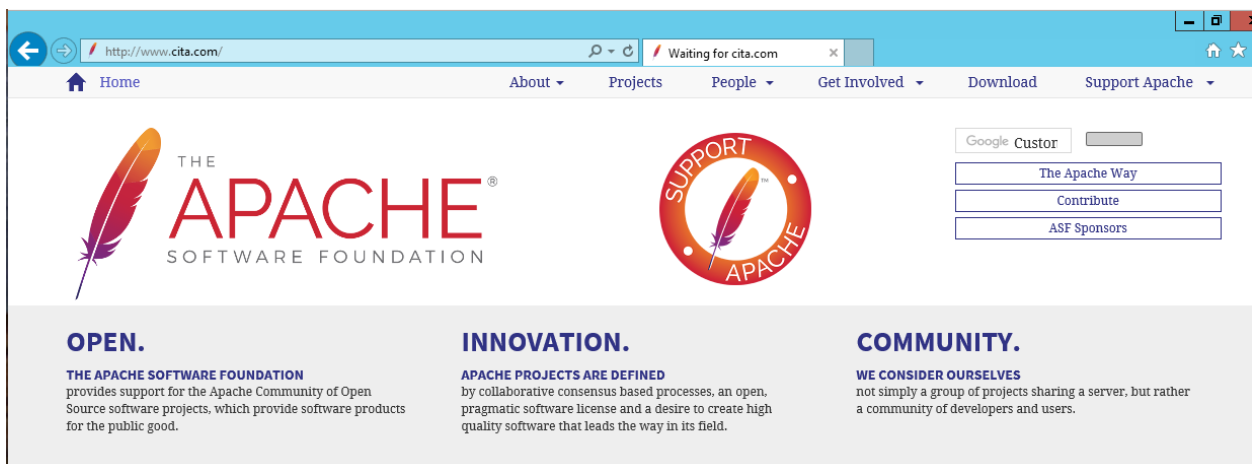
http://www.cita.com/

Waiting for cita.com

Home About Projects People Get Involved Download Support Apache

THE APACHE® SOFTWARE FOUNDATION

SUPPORT APACHE™

Google Custor

The Apache Way

Contribute

ASF Sponsors

OPEN.

THE APACHE SOFTWARE FOUNDATION
provides support for the Apache Community of Open Source software projects, which provide software products for the public good.

INNOVATION.

APACHE PROJECTS ARE DEFINED
by collaborative consensus based processes, an open, pragmatic software license and a desire to create high quality software that leads the way in its field.

COMMUNITY.

WE CONSIDER OURSELVES
not simply a group of projects sharing a server, but rather a community of developers and users.